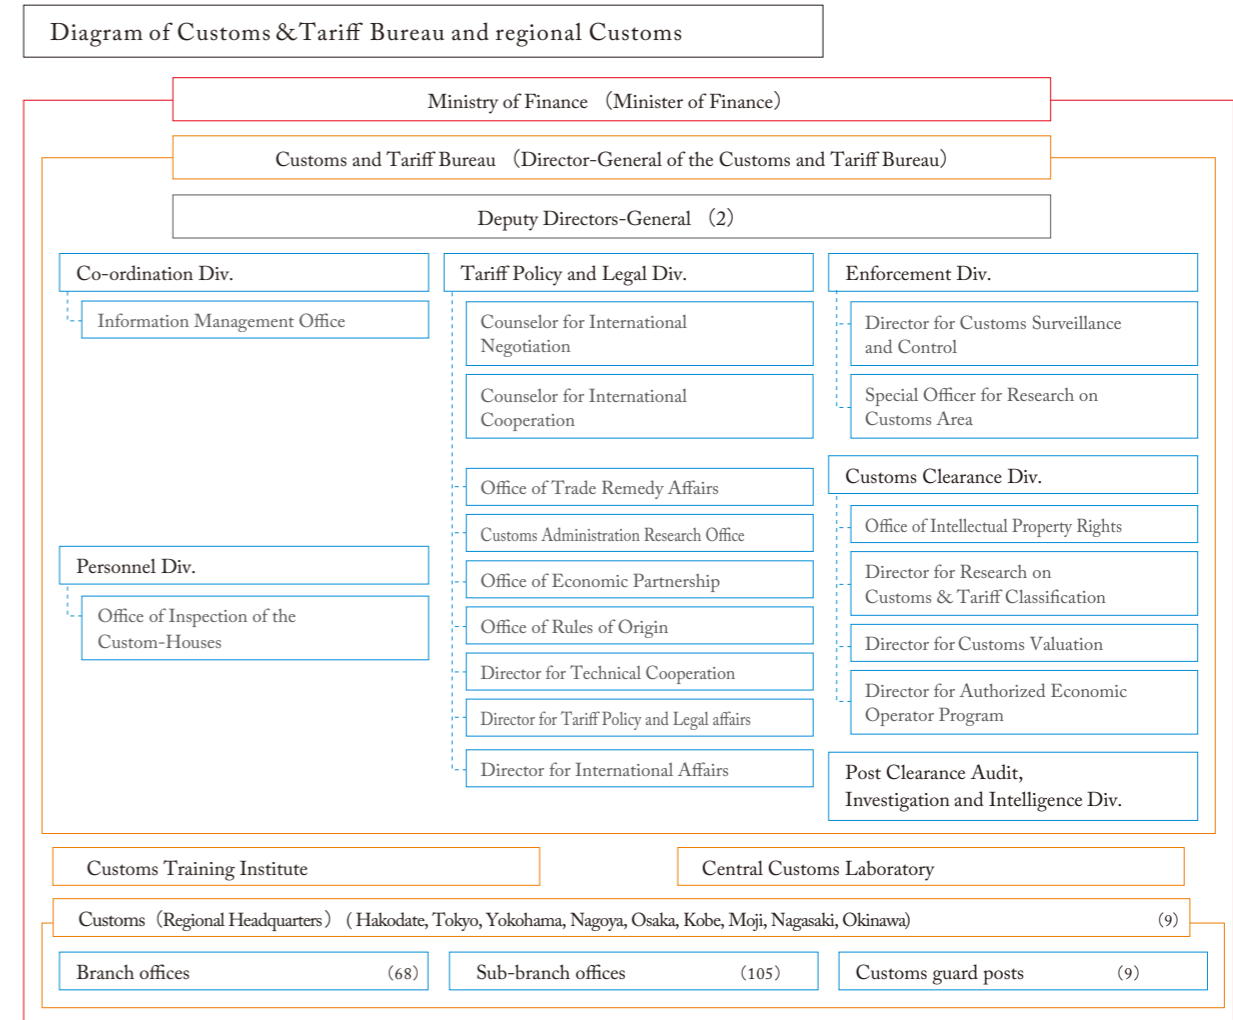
Diagram of Customs & Tariff Bureau and regional Customs

Ministry of Finance (Minister of Finance)

Customs and Tariff Bureau (Director-General of the Customs and Tariff Bureau)

Deputy Directors-General (2)

Co-ordination Div.

Information Management Office

Personnel Div.

Office of Inspection of the Custom-Houses

Tariff Policy and Legal Div.

Counselor for International Negotiation

Counselor for International Cooperation

Office of Trade Remedy Affairs

Customs Administration Research Office

Office of Economic Partnership

Office of Rules of Origin

Director for Technical Cooperation

Director for Tariff Policy and Legal affairs

Director for International Affairs

Enforcement Div.

Director for Customs Surveillance and Control

Special Officer for Research on Customs Area

Customs Clearance Div.

Office of Intellectual Property Rights

Director for Research on Customs & Tariff Classification

Director for Customs Valuation

Director for Authorized Economic Operator Program

Post Clearance Audit, Investigation and Intelligence Div.

Customs Training Institute

Central Customs Laboratory

Customs (Regional Headquarters) (Hakodate, Tokyo, Yokohama, Nagoya, Osaka, Kobe, Moji, Nagasaki, Okinawa) (9)

Branch offices (68)

Sub-branch offices (105)

Customs guard posts (9)